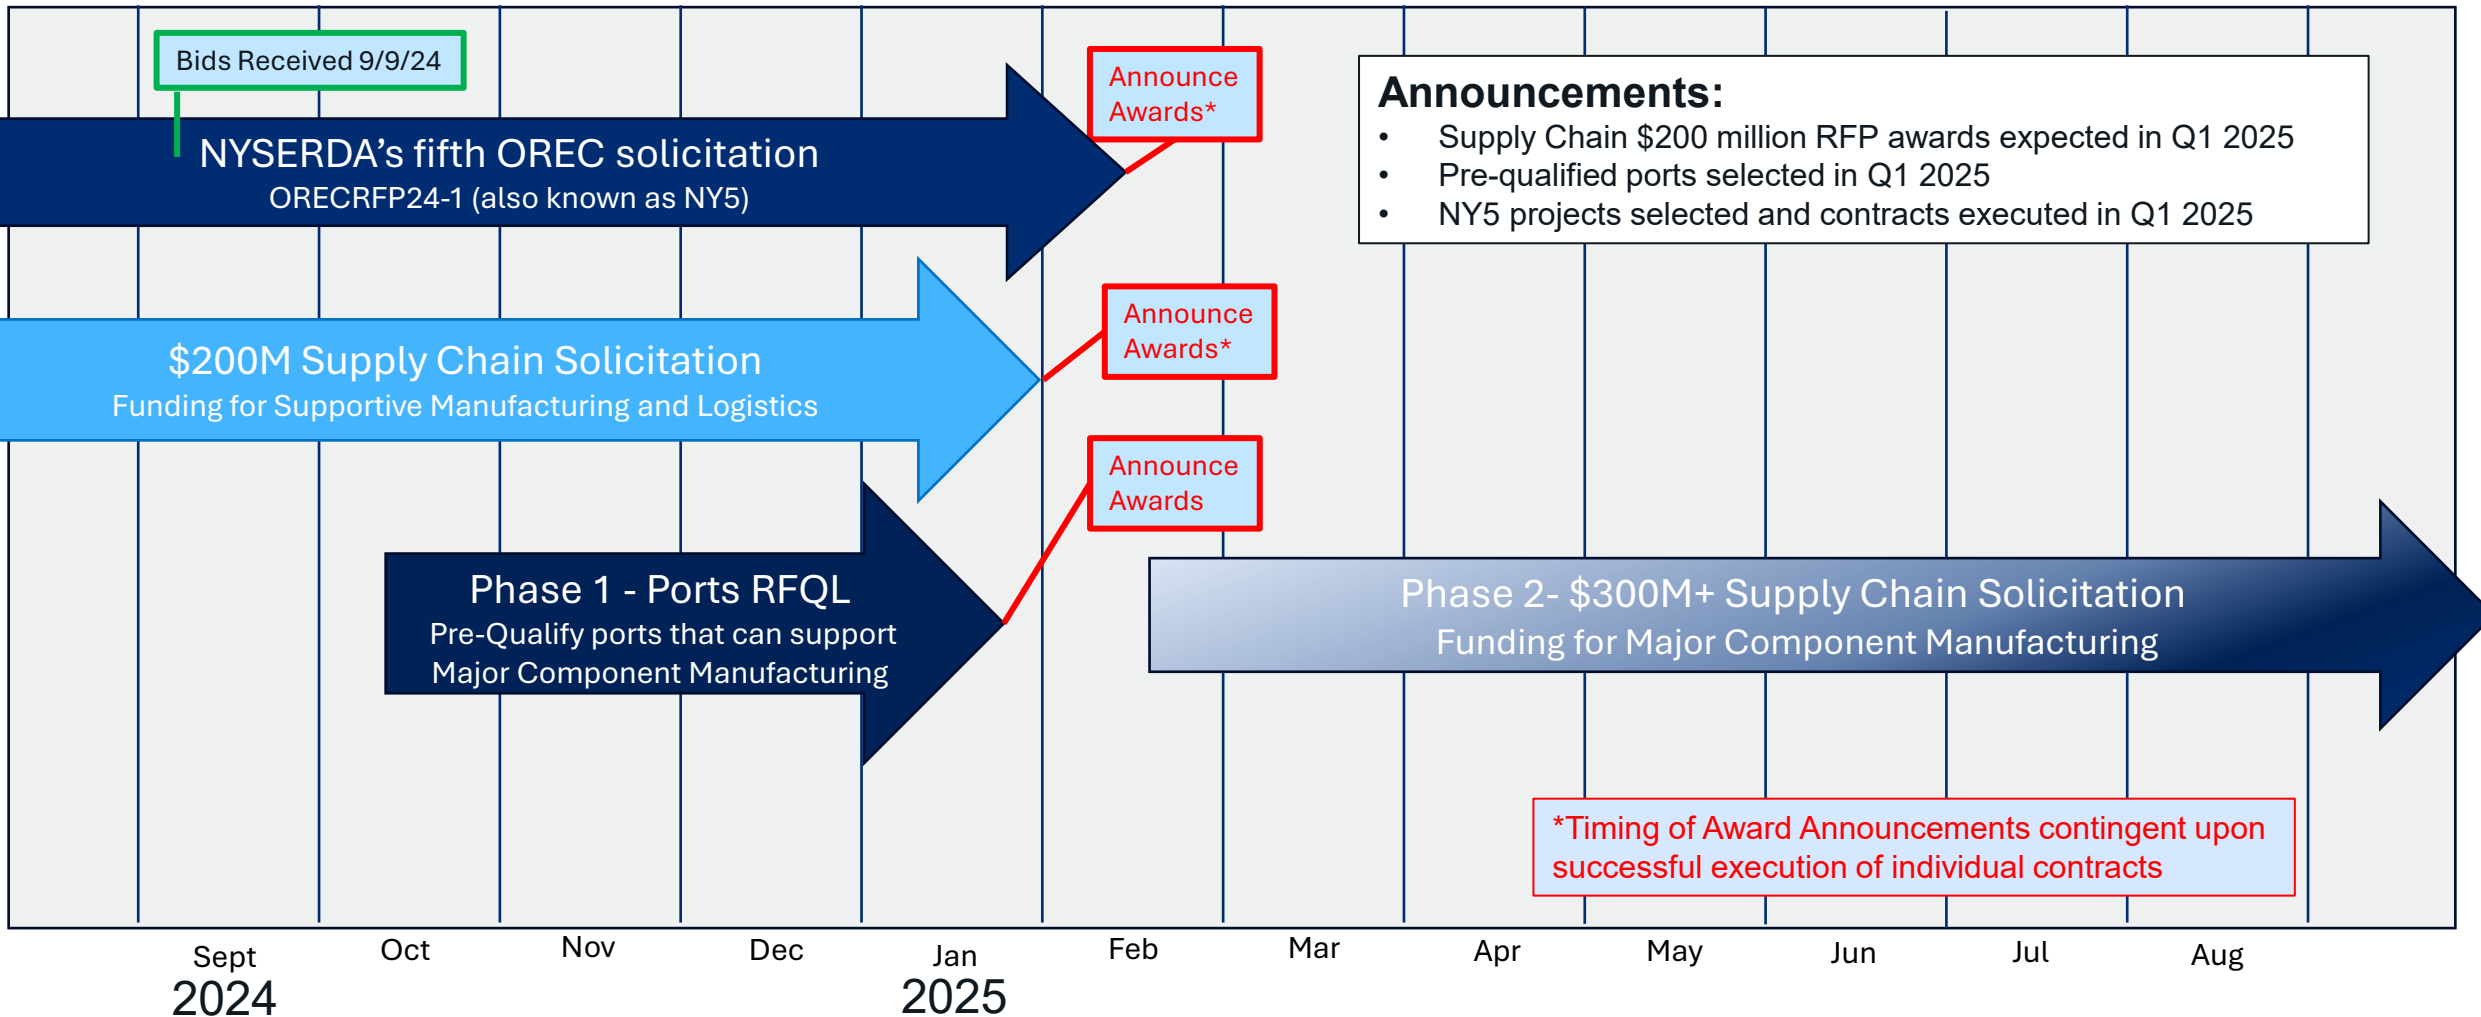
Bids Received 9/9/24

NYSERDA's fifth OREC solicitation
ORECRFP24-1 (also known as NY5)

Announce Awards*

Announcements:
• Supply Chain $200 million RFP awards expected in Q1 2025
• Pre-qualified ports selected in Q1 2025
• NY5 projects selected and contracts executed in Q1 2025

$200M Supply Chain Solicitation
Funding for Supportive Manufacturing and Logistics

Announce Awards*

Announce Awards

Phase 1 - Ports RFQL
Pre-Qualify ports that can support Major Component Manufacturing

Phase 2- $300M+ Supply Chain Solicitation
Funding for Major Component Manufacturing

*Timing of Award Announcements contingent upon successful execution of individual contracts

Sept
2024
Oct
Nov
Dec
Jan
2025
Feb
Mar
Apr
May
Jun
Jul
Aug